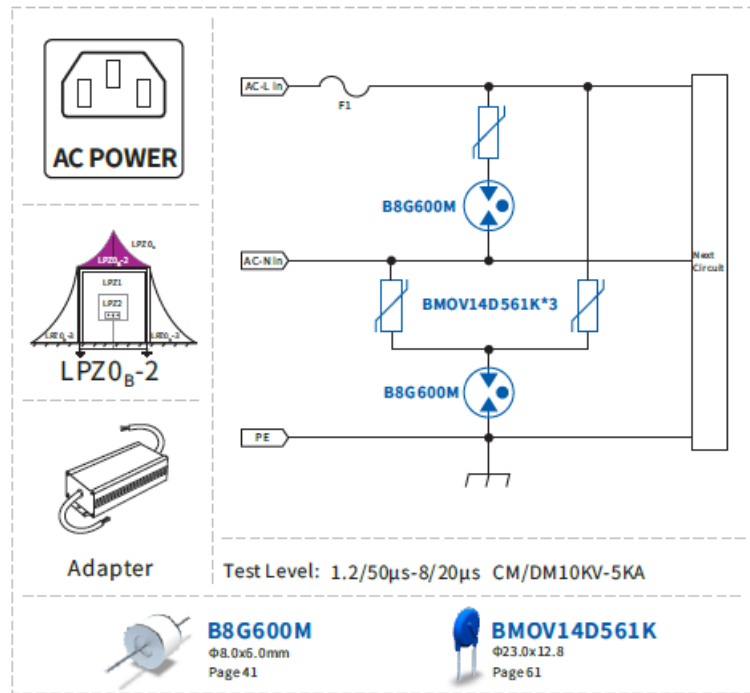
AC POWER

LPZ0$_A$

LPZ0$_B$-2

LPZ1

LPZ2

LPZ0$_B$-2

LPZ0$_B$-2

LPZ0$_B$-2

Adapter

AC-L In

F1

B8G600M

AC-N In

Next Circuit

BMOV14D561K*3

B8G600M

PE

Test Level: 1.2/50μs-8/20μs CM/DM10KV-5KA

B8G600M
Φ8.0x6.0mm
Page 41

BMOV14D561K
Φ23.0x12.8
Page 61